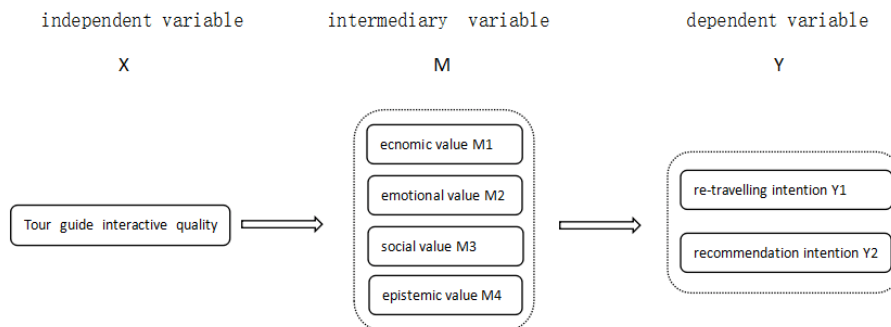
independent variable

X

intermediary variable

M

dependent variable

Y

Tour guide interactive quality

ecnomic value M1

emotional value M2

social value M3

epistemic value M4

re-travelling intention Y1

recommendation intention Y2